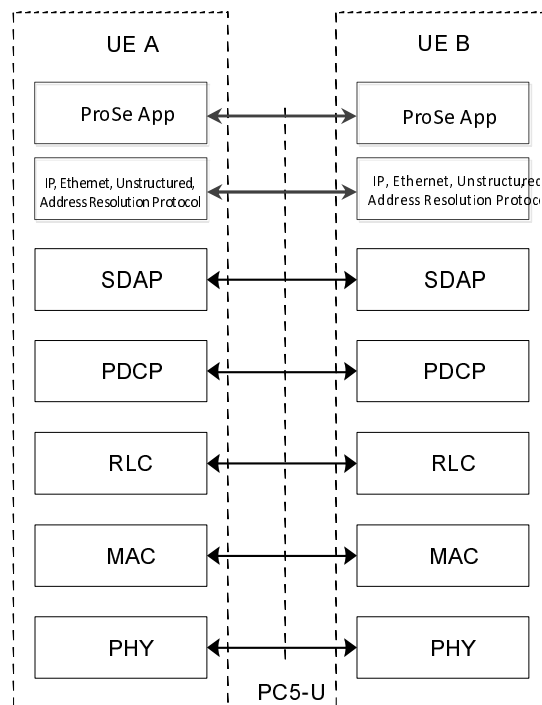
UE A

UE B

ProSe App

ProSe App

IP, Ethernet, Unstructured, Address Resolution Protocol

IP, Ethernet, Unstructured Address Resolution Protoco

SDAP

SDAP

PDCP

PDCP

RLC

RLC

MAC

MAC

PHY

PHY

PC5-U